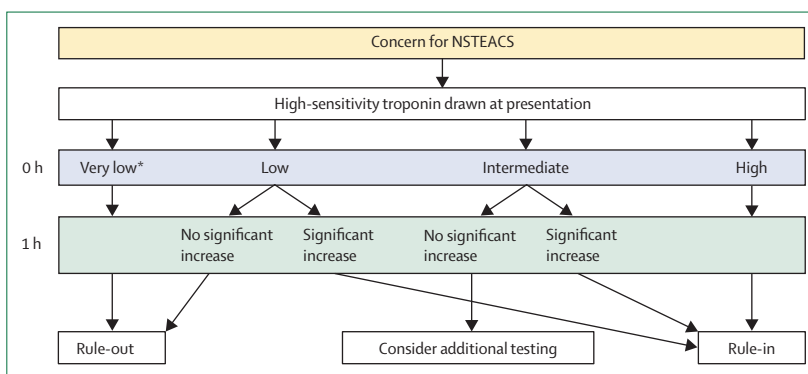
Concern for NSTEACS

High-sensitivity troponin drawn at presentation

0 h
Very low*
Low
Intermediate
High

1 h
No significant increase
Significant increase
No significant increase
Significant increase

Rule-out
Consider additional testing
Rule-in